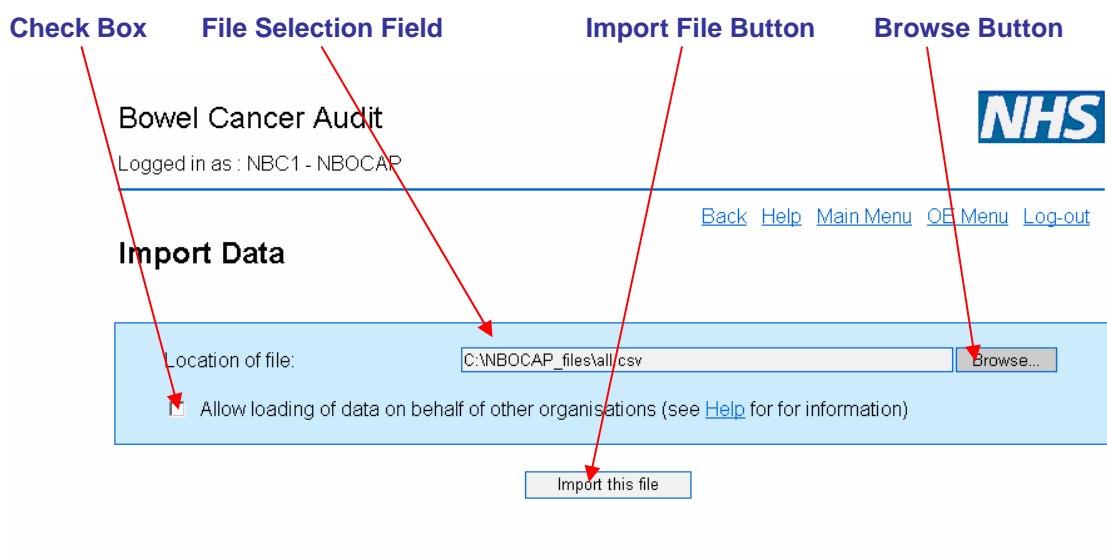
Check Box File Selection Field Import File Button Browse Button

Bowel Cancer Audit

NHS

Logged in as : NBC1 - NBOCAP

Back Help Main Menu OE Menu Log-out

Import Data

Location of file: C:\NBOCAP_files\all.csv Browse...

Allow loading of data on behalf of other organisations (see Help for for information)

Import this file